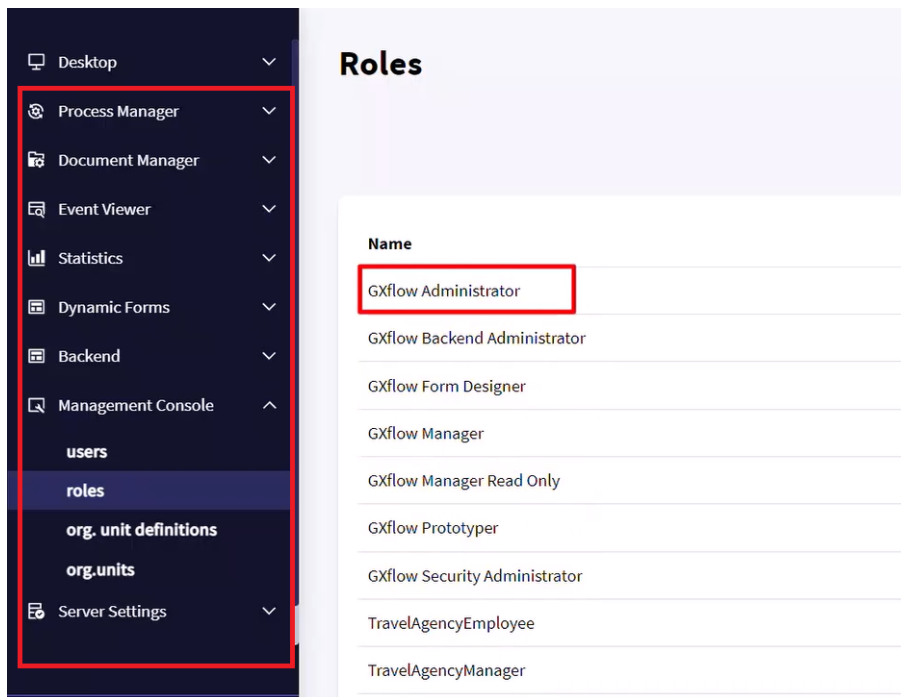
Desktop
Process Manager
Document Manager
Event Viewer
Statistics
Dynamic Forms
Backend
Management Console
users
roles
org. unit definitions
org.units
Server Settings

Roles

| Name |
|---|
| GXflow Administrator |
| GXflow Backend Administrator |
| GXflow Form Designer |
| GXflow Manager |
| GXflow Manager Read Only |
| GXflow Prototyper |
| GXflow Security Administrator |
| TravelAgencyEmployee |
| TravelAgencyManager |